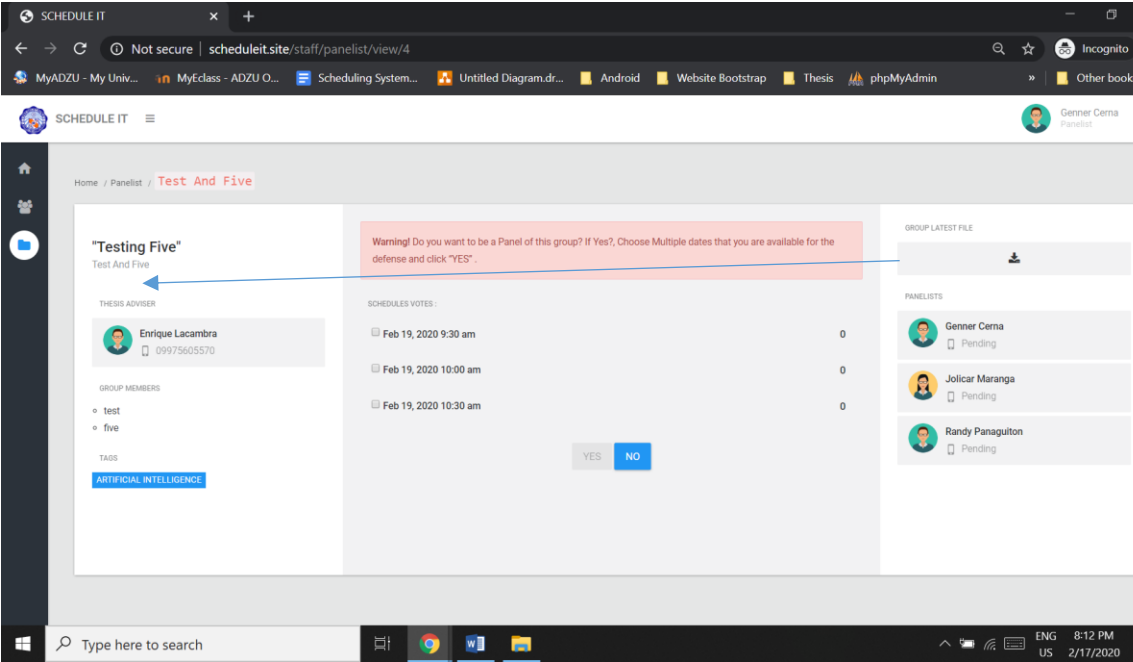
SCHEDULE IT × +

Not secure | scheduleit.site/staff/panelist/view/4

Incognito

MyADZU - My Univ... MyEclass - ADZU O... Scheduling System... Untitled Diagram.dr... Android Website Bootstrap Thesis phpMyAdmin » Other book

SCHEDULE IT

Genner Cerna
Panelist

Home / Panelist / Test And Five

"Testing Five"
Test And Five

THESIS ADVISER

Enrique Lacambra
09975605570

GROUP MEMBERS

- test
- five

TAGS

ARTIFICIAL INTELLIGENCE

**Warning!** Do you want to be a Panel of this group? If Yes?, Choose Multiple dates that you are available for the defense and click "YES" .

SCHEDULES VOTES :

Feb 19, 2020 9:30 am 0

Feb 19, 2020 10:00 am 0

Feb 19, 2020 10:30 am 0

YES NO

GROUP LATEST FILE

PANELISTS

Genner Cerna
Pending

Jolicar Maranga
Pending

Randy Panaguiton
Pending

Type here to search

ENG US 8:12 PM 2/17/2020